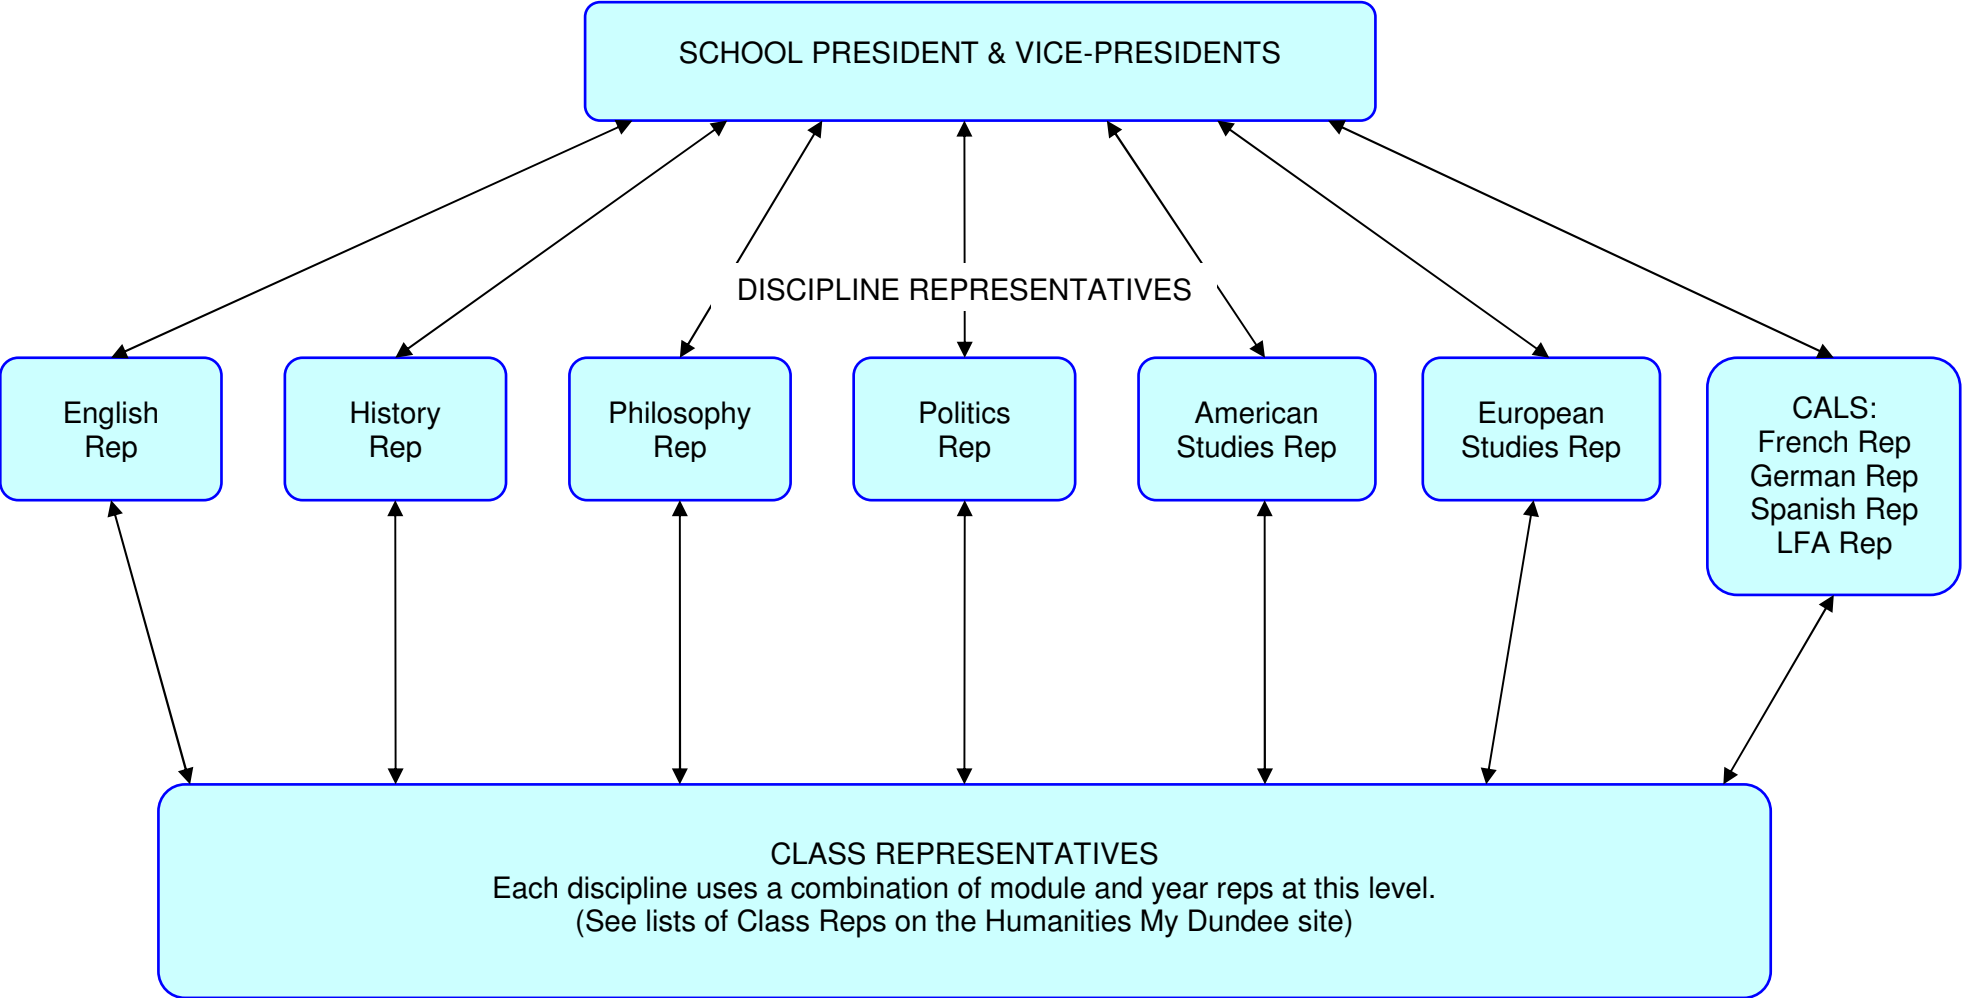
SCHOOL PRESIDENT & VICE-PRESIDENTS

DISCIPLINE REPRESENTATIVES

English Rep

History Rep

Philosophy Rep

Politics Rep

American Studies Rep

European Studies Rep

CALS:
French Rep
German Rep
Spanish Rep
LFA Rep

CLASS REPRESENTATIVES
Each discipline uses a combination of module and year reps at this level.
(See lists of Class Reps on the Humanities My Dundee site)